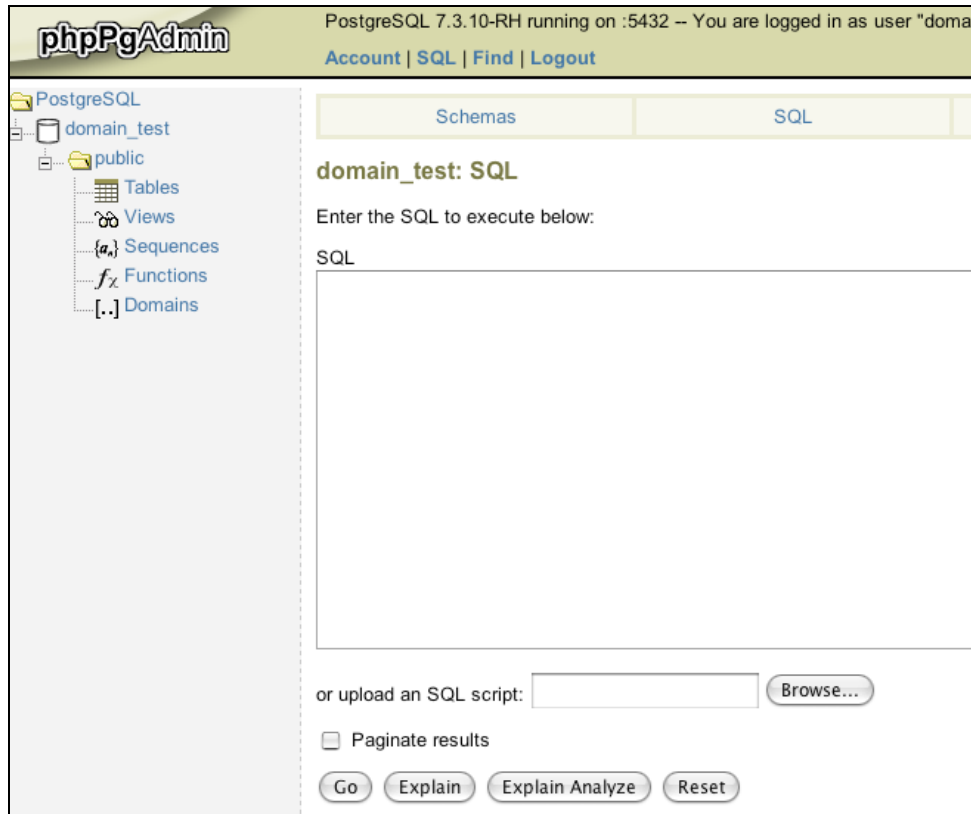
phpPgAdmin

PostgreSQL 7.3.10-RH running on :5432 -- You are logged in as user "doma

Account | SQL | Find | Logout

PostgreSQL
domain_test
public
Tables
Views
Sequences
Functions
Domains

Schemas
SQL

domain_test: SQL

Enter the SQL to execute below:

SQL

or upload an SQL script:
Browse...

Paginate results

Go
Explain
Explain Analyze
Reset